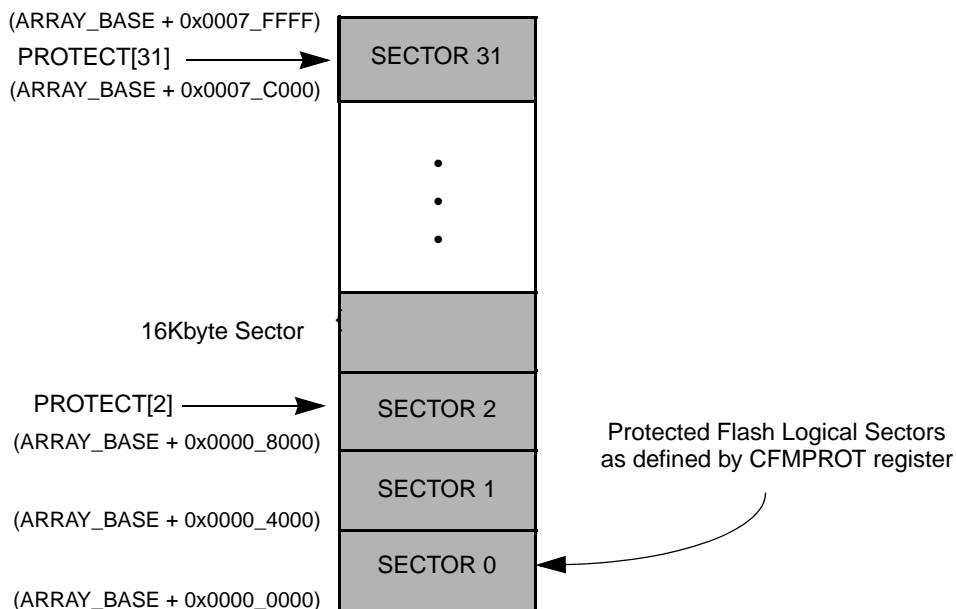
(ARRAY_BASE + 0x0007_FFFF)

PROTECT[31]

SECTOR 31

(ARRAY_BASE + 0x0007_C000)

•
•
•

16Kbyte Sector

PROTECT[2]

SECTOR 2

(ARRAY_BASE + 0x0000_8000)

Protected Flash Logical Sectors as defined by CFMPROT register

SECTOR 1

(ARRAY_BASE + 0x0000_4000)

SECTOR 0

(ARRAY_BASE + 0x0000_0000)